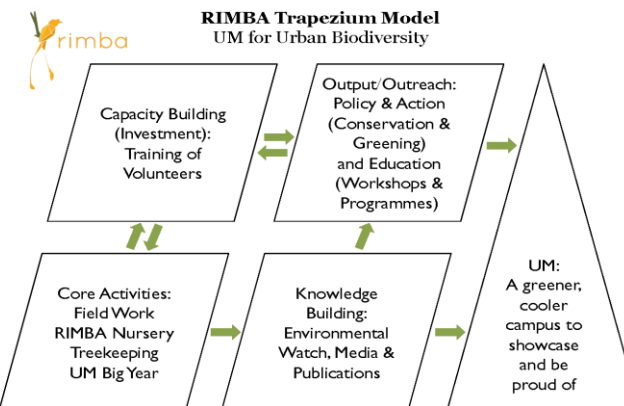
rimba

RIMBA Trapezium Model
UM for Urban Biodiversity

Capacity Building (Investment): Training of Volunteers

Output/Outreach: Policy & Action (Conservation & Greening) and Education (Workshops & Programmes)

Core Activities: Field Work RIMBA Nursery Treekeeping UM Big Year

Knowledge Building: Environmental Watch, Media & Publications

UM: A greener, cooler campus to showcase and be proud of